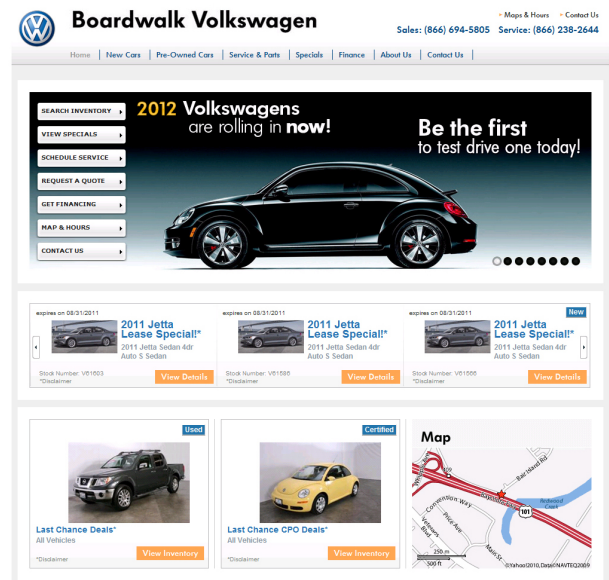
Boardwalk Volkswagen

Maps & Hours · Contact Us

Sales: (866) 694-5805 Service: (866) 238-2644

Home | New Cars | Pre-Owned Cars | Service & Parts | Specials | Finance | About Us | Contact Us

SEARCH INVENTORY
VIEW SPECIALS
SCHEDULE SERVICE
REQUEST A QUOTE
GET FINANCING
MAP & HOURS
CONTACT US

2012 Volkswagens are rolling in now!

Be the first to test drive one today!

expires on 08/31/2011
2011 Jetta Lease Special!*
2011 Jetta Sedan 4dr Auto S Sedan
Stock Number: V61683
*Disclaimer
View Details

expires on 08/31/2011
2011 Jetta Lease Special!*
2011 Jetta Sedan 4dr Auto S Sedan
Stock Number: V61586
*Disclaimer
View Details

expires on 08/31/2011
New
2011 Jetta Lease Special!*
2011 Jetta Sedan 4dr Auto S Sedan
Stock Number: V61666
*Disclaimer
View Details

Used
Last Chance Deals*
All Vehicles
*Disclaimer
View Inventory

Certified
Last Chance CPO Deals*
All Vehicles
*Disclaimer
View Inventory

Map
Bair Island Rd
Convention Way
Veterans Blvd
Main St
Redwood Creek
101
250 m
500 ft
©Yahoo!2010,Data©NAVTEQ2009